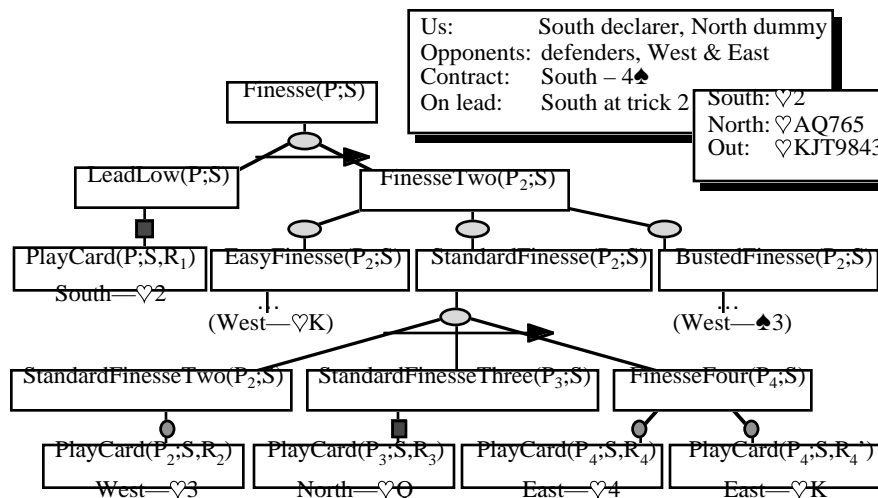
Us: South declarer, North dummy
Opponents: defenders, West & East
Contract: South – 4♠
On lead: South at trick 2

South: ♡2
North: ♡AQ765
Out: ♡KJT9843

Finesse(P;S)

LeadLow(P;S)

FinesseTwo($P_2$;S)

PlayCard(P;S,$R_1$)
South—♡2

EasyFinesse($P_2$;S)

StandardFinesse($P_2$;S)

BustedFinesse($P_2$;S)

(West—♡K)

(West—♠3)

StandardFinesseTwo($P_2$;S)

StandardFinesseThree($P_3$;S)

FinesseFour($P_4$;S)

PlayCard($P_2$;S,$R_2$)
West—♡3

PlayCard($P_3$;S,$R_3$)
North—♡Q

PlayCard($P_4$;S,$R_4$)
East—♡4

PlayCard($P_4$;S,$R_4$')
East—♡K